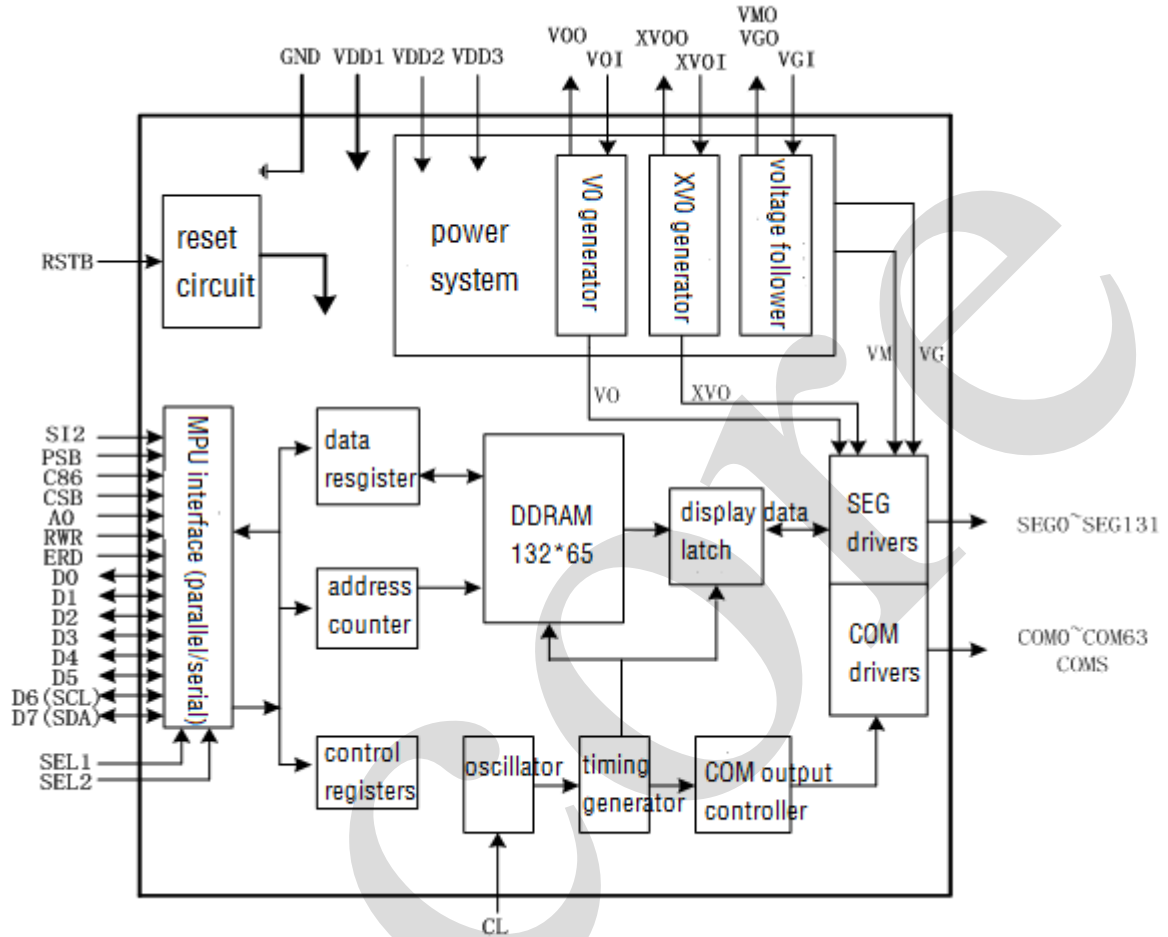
GND VDD1 VDD2 VDD3
VOO
VOI
XVOO
XVOI
VMO
VGO
VGI

RSTB
reset circuit

power system

VO generator
XVO generator
voltage follower

VM
VG
VO
XVO

SI2
PSB
C86
CSB
A0
RWR
ERD
D0
D1
D2
D3
D4
D5
D6 (SCL)
D7 (SDA)
SEL1
SEL2

MPU interface (parallel/serial)

data resgister
address counter
control registers

DDRAM 132*65

display latch
data

SEG drivers
SEG0~SEG131

COM drivers
COM0~COM63
COMS

oscillator
timing generator
COM output controller

CL